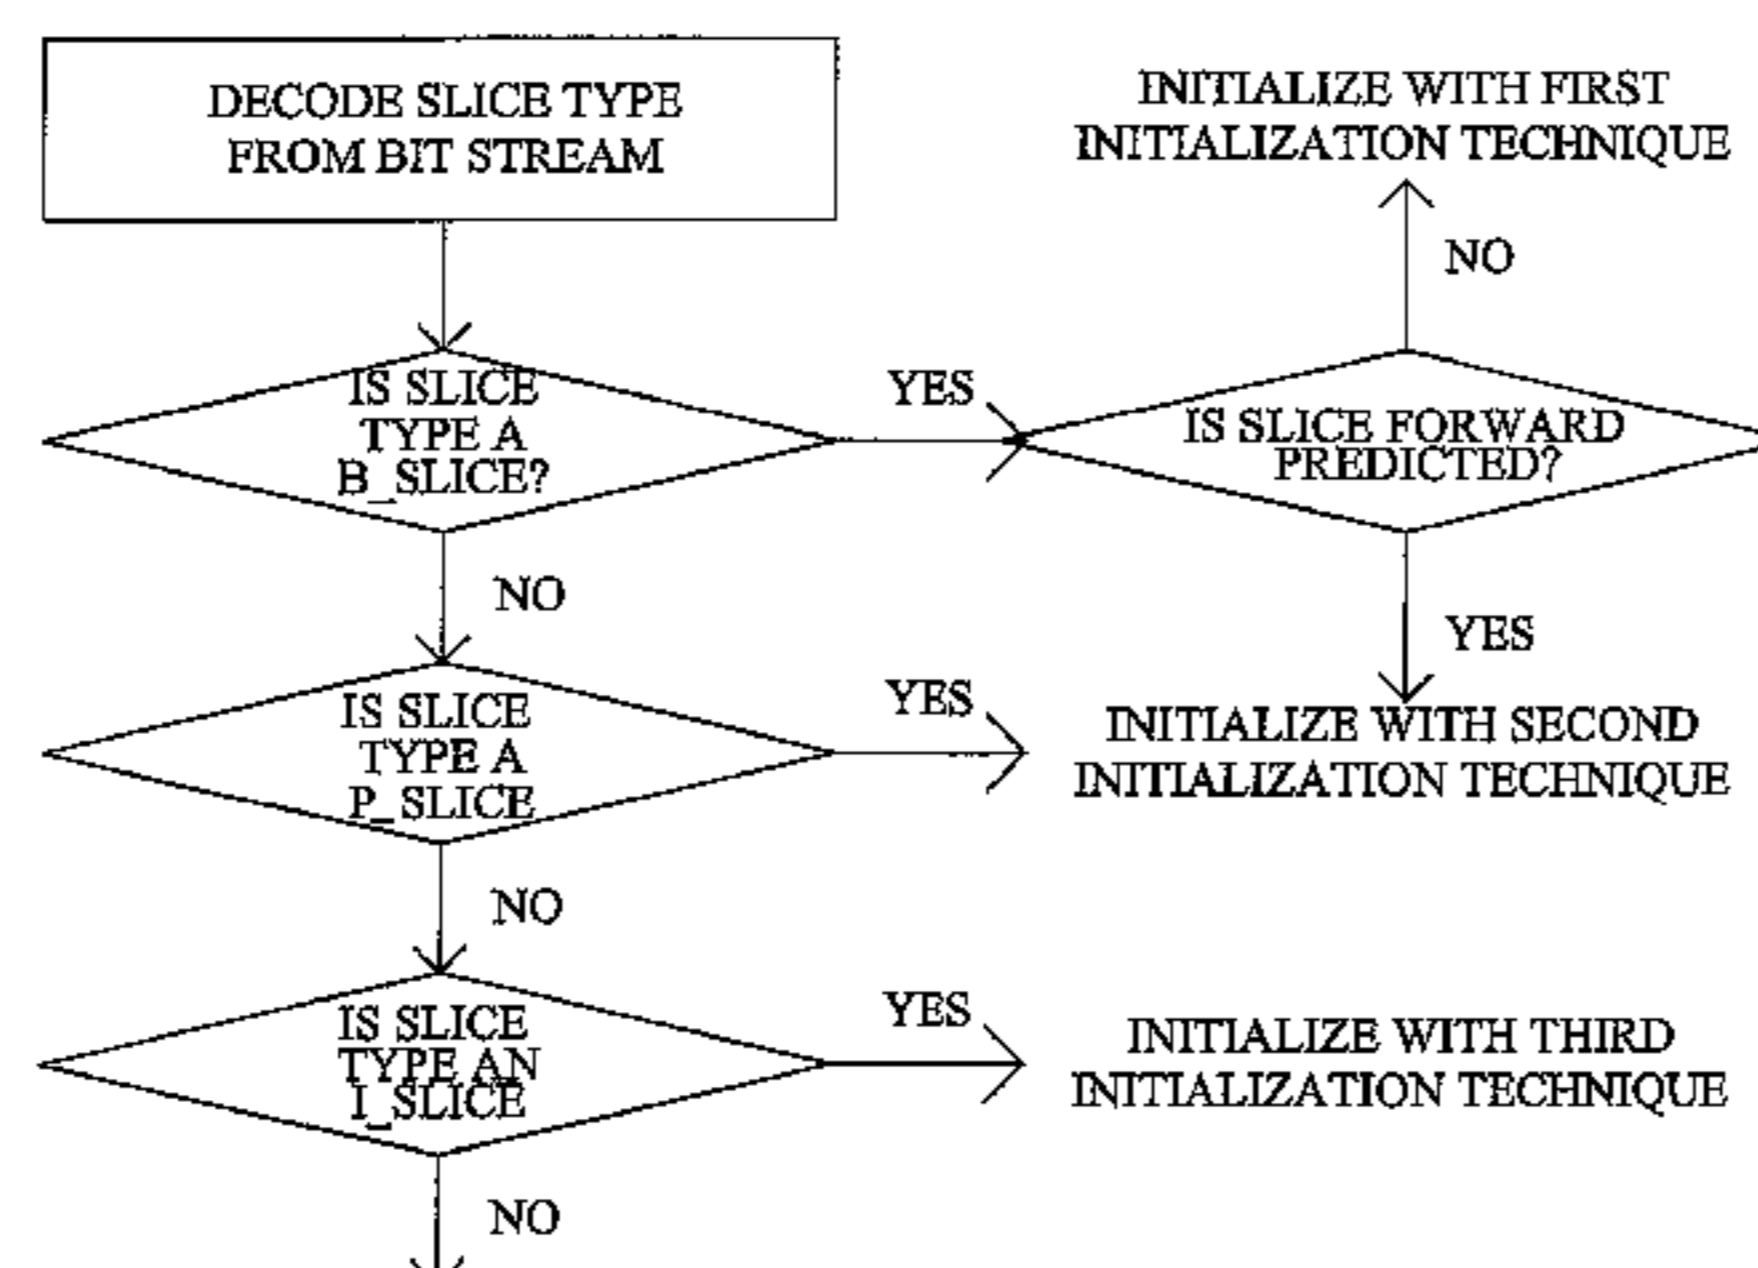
DECODE SLICE TYPE FROM BIT STREAM

INITIALIZE WITH FIRST INITIALIZATION TECHNIQUE

NO

IS SLICE TYPE A B_SLICE?

YES

IS SLICE FORWARD PREDICTED?

NO

YES

IS SLICE TYPE A P_SLICE

YES

INITIALIZE WITH SECOND INITIALIZATION TECHNIQUE

NO

IS SLICE TYPE AN I_SLICE

YES

INITIALIZE WITH THIRD INITIALIZATION TECHNIQUE

NO